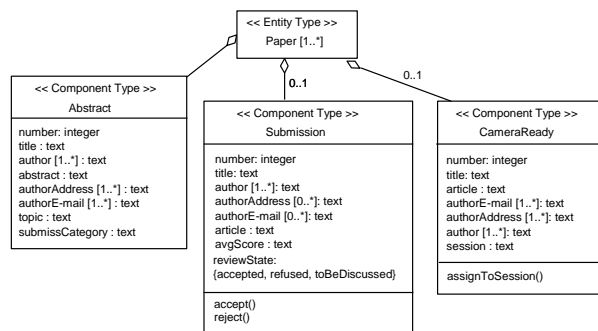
<< Entity Type >>
Paper [1..*]

0..1

0..1

<< Component Type >>
Abstract

number: integer
title : text
author [1..*] : text
abstract : text
authorAddress [1..*] : text
authorE-mail [1..*] : text
topic : text
submissCategory : text

<< Component Type >>
Submission

number: integer
title: text
author [1..*]: text
authorAddress [0..*]: text
authorE-mail [0..*]: text
article : text
avgScore : text
reviewState:
{accepted, refused, toBeDiscussed}

accept()
reject()

<< Component Type >>
CameraReady

number: integer
title: text
article : text
authorE-mail [1..*]: text
authorAddress [1..*]: text
author [1..*]: text
session : text

assignToSession()